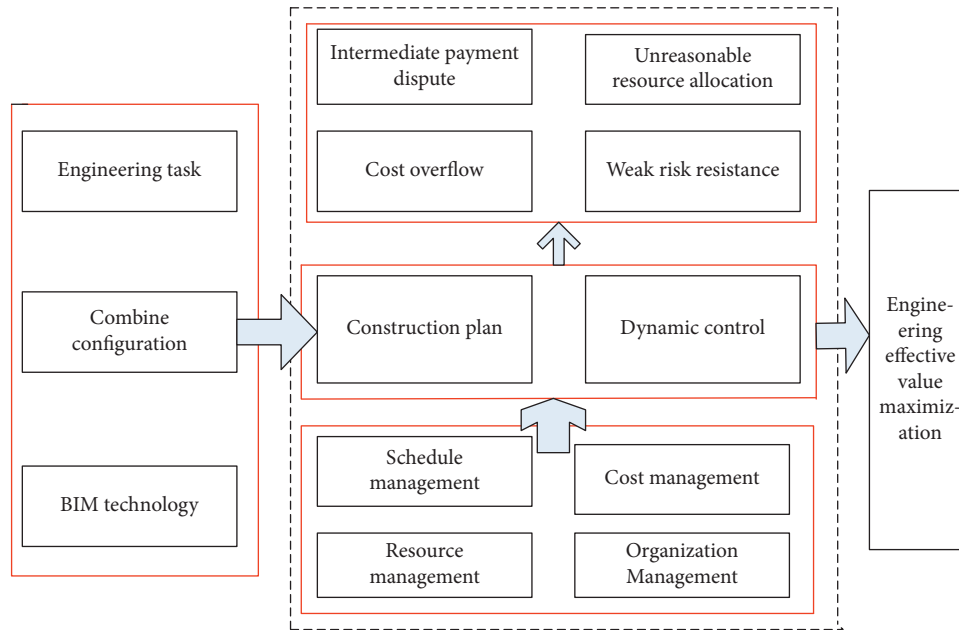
Engineering task

Combine configuration

BIM technology

Intermediate payment dispute

Unreasonable resource allocation

Cost overflow

Weak risk resistance

Construction plan

Dynamic control

Schedule management

Cost management

Resource management

Organization Management

Engineering effective value maximization